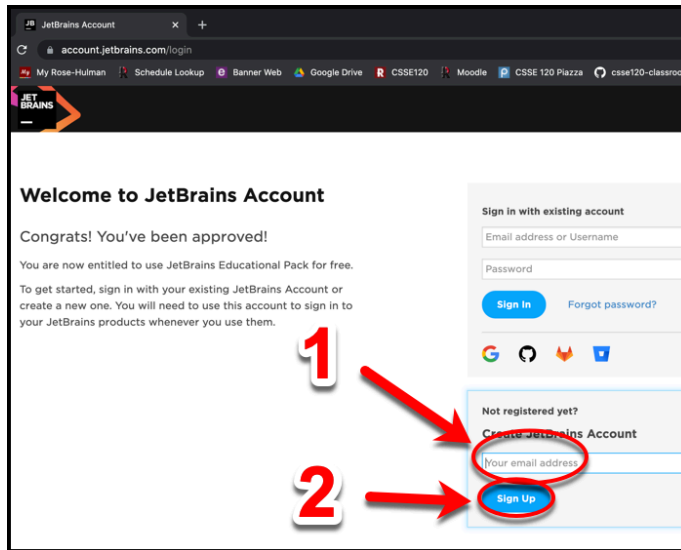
JetBrains Account ×
+
account.jetbrains.com/login
My Rose-Hulman
Schedule Lookup
Banner Web
Google Drive
CSSE120
Moodle
CSSE 120 Piazza
csse120-classroo

JET BRAINS

Welcome to JetBrains Account

Congrats! You've been approved!

You are now entitled to use JetBrains Educational Pack for free.

To get started, sign in with your existing JetBrains Account or create a new one. You will need to use this account to sign in to your JetBrains products whenever you use them.

Sign in with existing account
Email address or Username
Password
Sign In
Forgot password?

1

Not registered yet?
Create JetBrains Account
Your email address

2

Sign Up